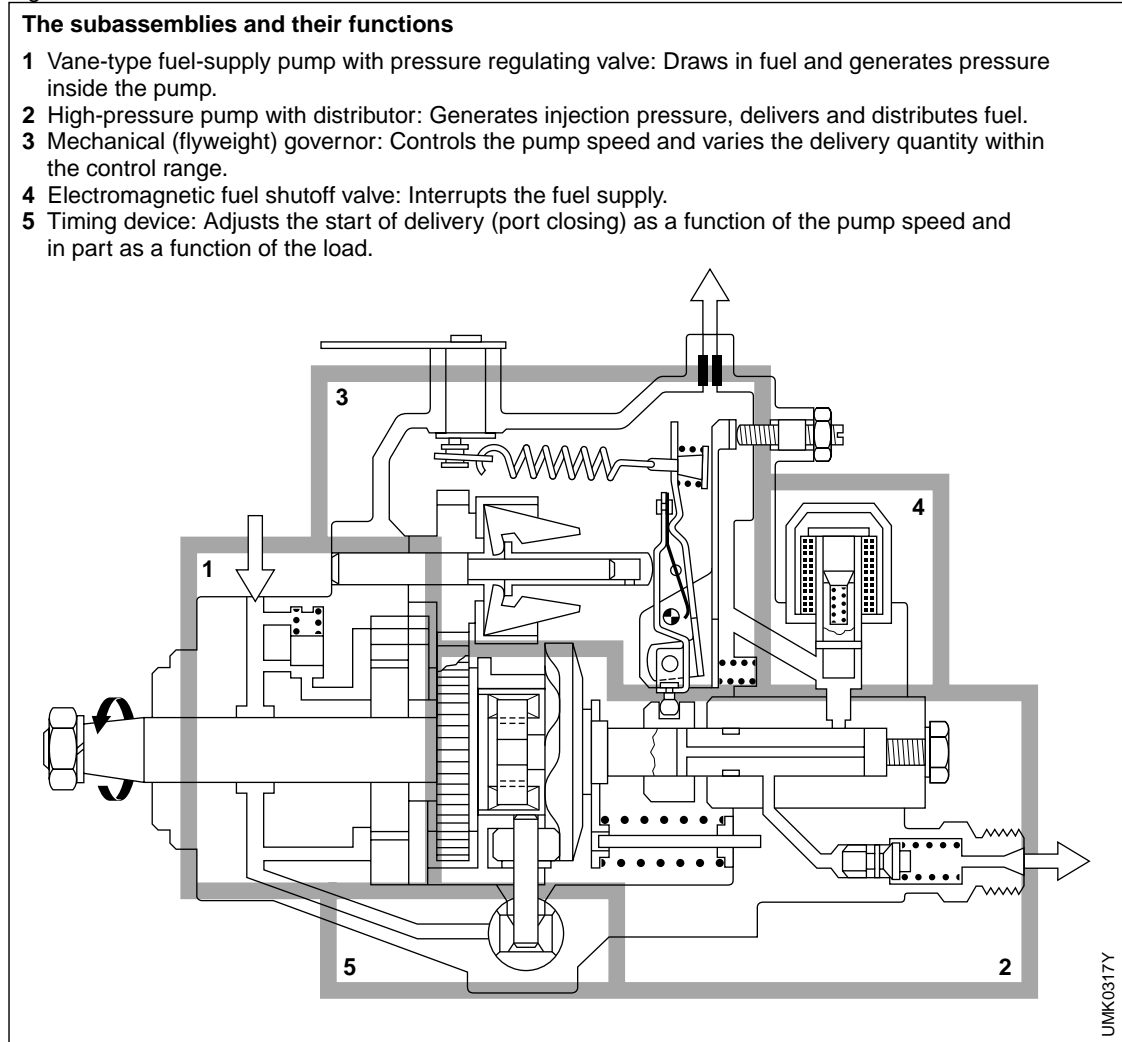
**The subassemblies and their functions**

**1** Vane-type fuel-supply pump with pressure regulating valve: Draws in fuel and generates pressure inside the pump.
**2** High-pressure pump with distributor: Generates injection pressure, delivers and distributes fuel.
**3** Mechanical (flyweight) governor: Controls the pump speed and varies the delivery quantity within the control range.
**4** Electromagnetic fuel shutoff valve: Interrupts the fuel supply.
**5** Timing device: Adjusts the start of delivery (port closing) as a function of the pump speed and in part as a function of the load.

3

4

1

5

2

UMK0317Y